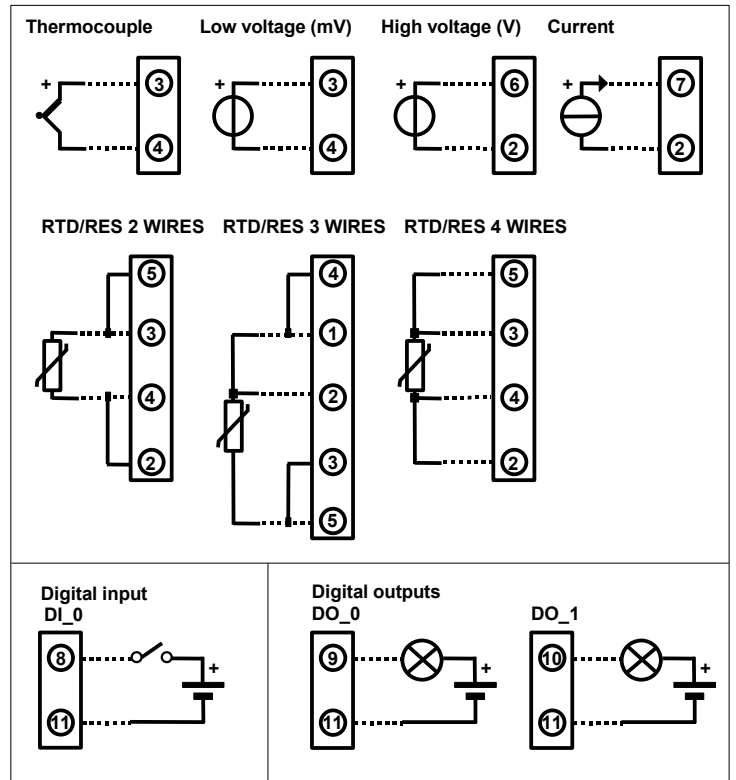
Thermocouple

+

3

4

Low voltage (mV)

+

3

4

High voltage (V)

+

6

2

Current

+

7

2

RTD/RES 2 WIRES

5

3

4

2

RTD/RES 3 WIRES

4

1

2

3

5

RTD/RES 4 WIRES

5

3

4

2

Digital input
DI_0

8

11

+

Digital outputs
DO_0

9

11

+

DO_1

10

11

+